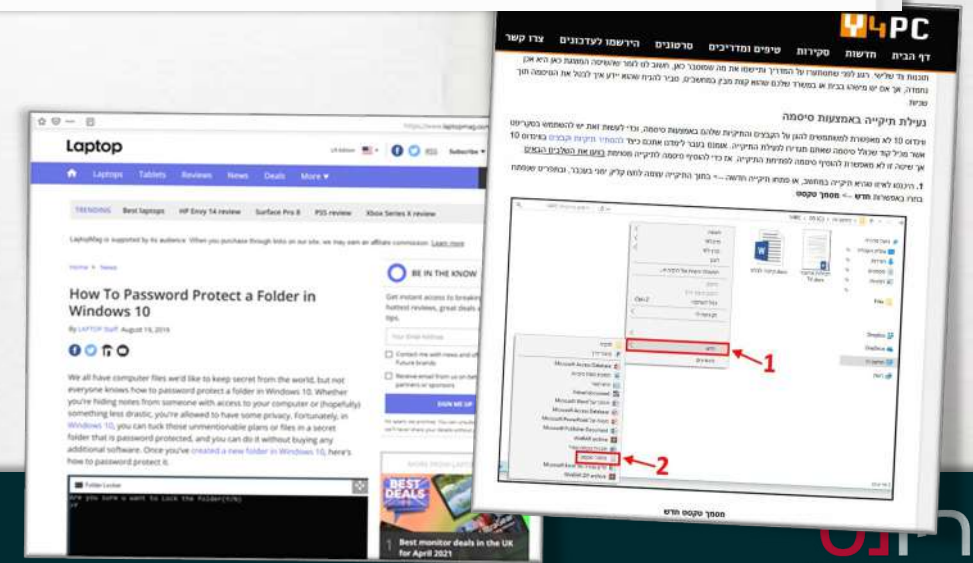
Laptop

Laptops Tablets Reviews News Deals More

TRENDING Best laptops HP Envy 14 review Surface Pro 8 PS5 review Xbox Series X review

LaptopMag is supported by its audience. When you purchase through links on our site, we may earn an affiliate commission. Learn more

Home > News

How To Password Protect a Folder in Windows 10

By LAPTOP Staff August 19, 2016

We all have computer files we'd like to keep secret from the world, but not everyone knows how to password protect a folder in Windows 10. Whether you're hiding notes from someone with access to your computer or (hopefully) something less drastic, you're allowed to have some privacy. Fortunately, in Windows 10, you can tuck those unmentionable plans or files in a secret folder that is password protected, and you can do it without buying any additional software. Once you've created a new folder in Windows 10, here's how to password protect it.

Are you sure u want to Lock the folder(Y/N)

BE IN THE KNOW

Get instant access to breaking news, the hottest reviews, great deals and helpful tips.

Your Email Address

SIGN ME UP

BEST DEALS

Best monitor deals in the UK for April 2021

Y4PC

דף הבית חדשות סקירות טיפים ומדריכים סרטונים הירשמו לעדכונים צרו קשר

נעילת תיקייה באמצעות סיסמה

1

2

מסמך טקסט חדש